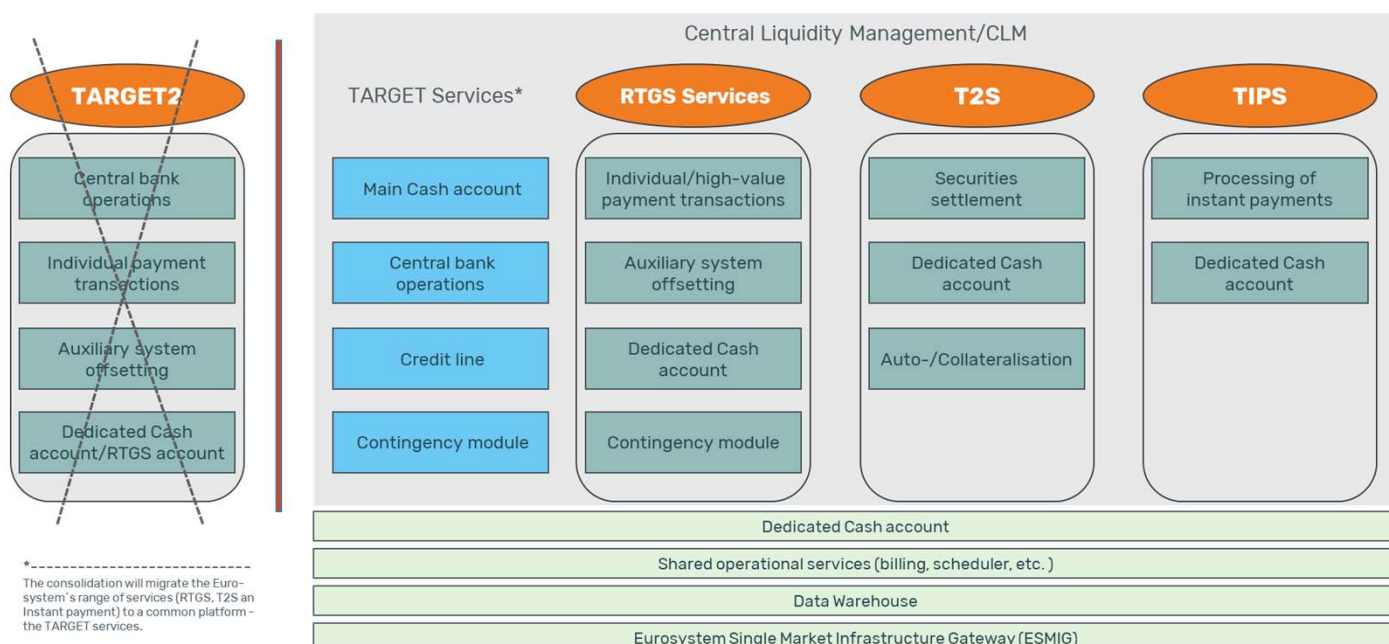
TARGET2

Central bank operations

Individual payment transactions

Auxiliary system offsetting

Dedicated Cash account/RTGS account

*----------------------------
The consolidation will migrate the Eurosystem´s range of services (RTGS, T2S an Instant payment) to a common platform – the TARGET services.

Central Liquidity Management/CLM

TARGET Services*

Main Cash account

Central bank operations

Credit line

Contingency module

RTGS Services

Individual/high-value payment transactions

Auxiliary system offsetting

Dedicated Cash account

Contingency module

T2S

Securities settlement

Dedicated Cash account

Auto-/Collateralisation

TIPS

Processing of instant payments

Dedicated Cash account

Dedicated Cash account

Shared operational services (billing, scheduler, etc. )

Data Warehouse

Eurosystem Single Market Infrastructure Gateway (ESMIG)